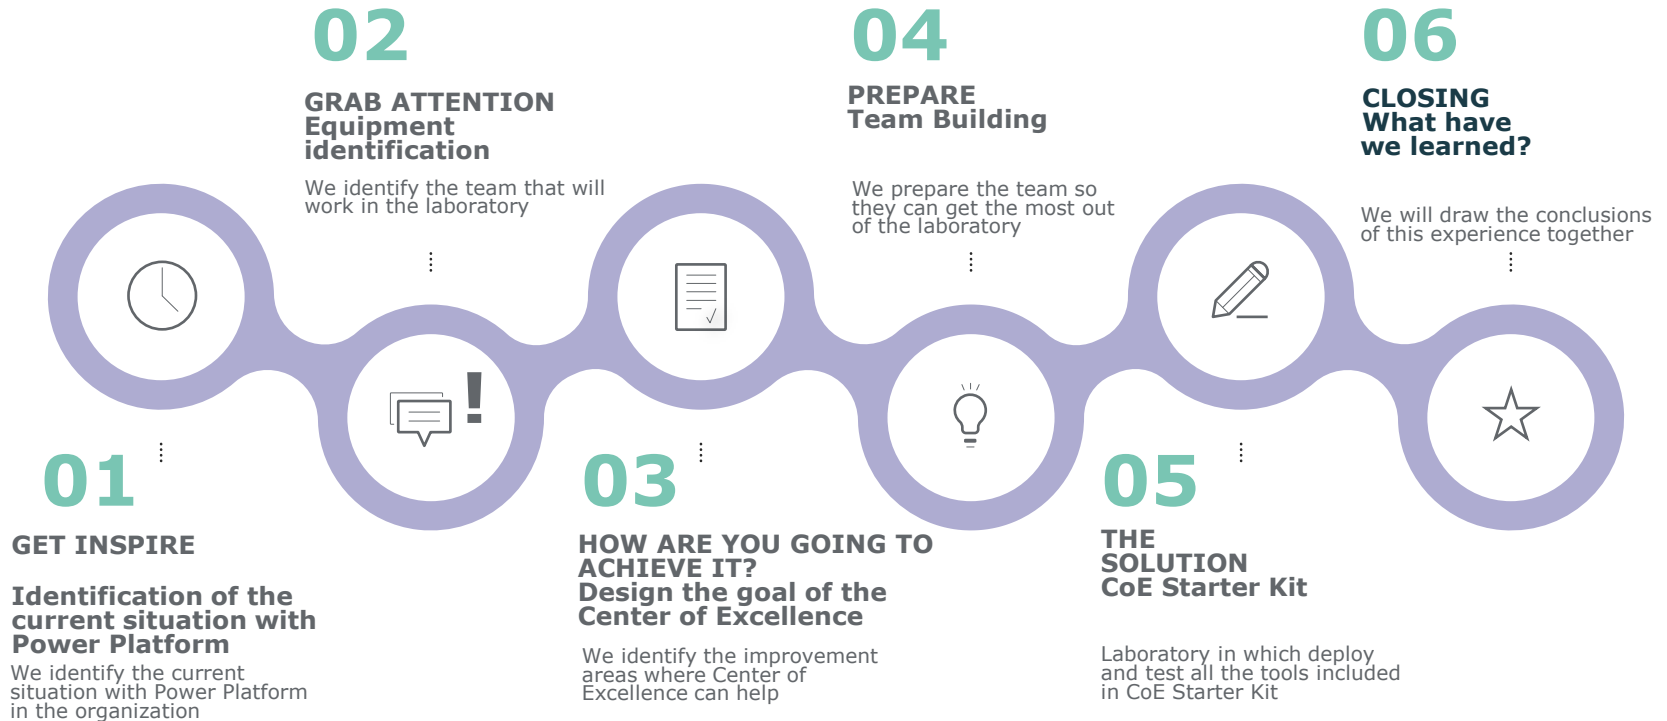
02

GRAB ATTENTION
Equipment identification

We identify the team that will work in the laboratory

04

PREPARE
Team Building

We prepare the team so they can get the most out of the laboratory

06

CLOSING
What have we learned?

We will draw the conclusions of this experience together

!

01

GET INSPIRE

Identification of the current situation with Power Platform

We identify the current situation with Power Platform in the organization

03

HOW ARE YOU GOING TO ACHIEVE IT?
Design the goal of the Center of Excellence

We identify the improvement areas where Center of Excellence can help

05

THE SOLUTION
CoE Starter Kit

Laboratory in which deploy and test all the tools included in CoE Starter Kit